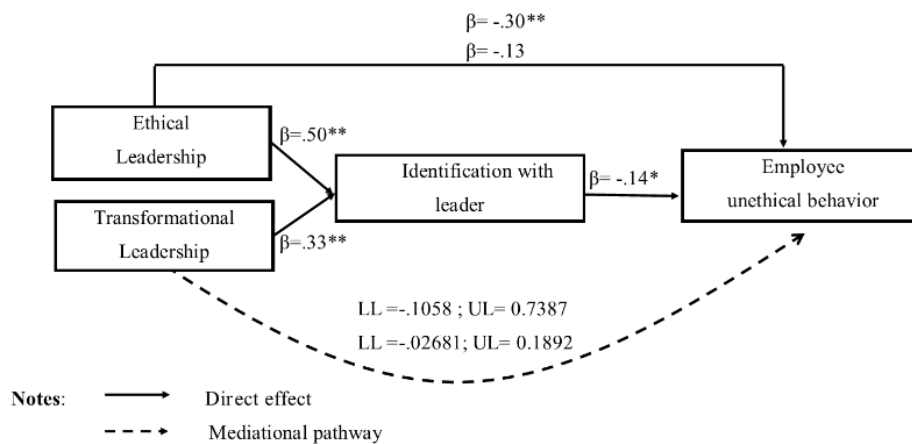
β= -.30**
β= -.13

Ethical Leadership

β=.50**

Identification with leader

β= -.14*

Employee unethical behavior

Transformational Leadership

β=.33**

LL =-.1058 ; UL= 0.7387
LL =-.02681; UL= 0.1892

Notes: Direct effect
Mediational pathway